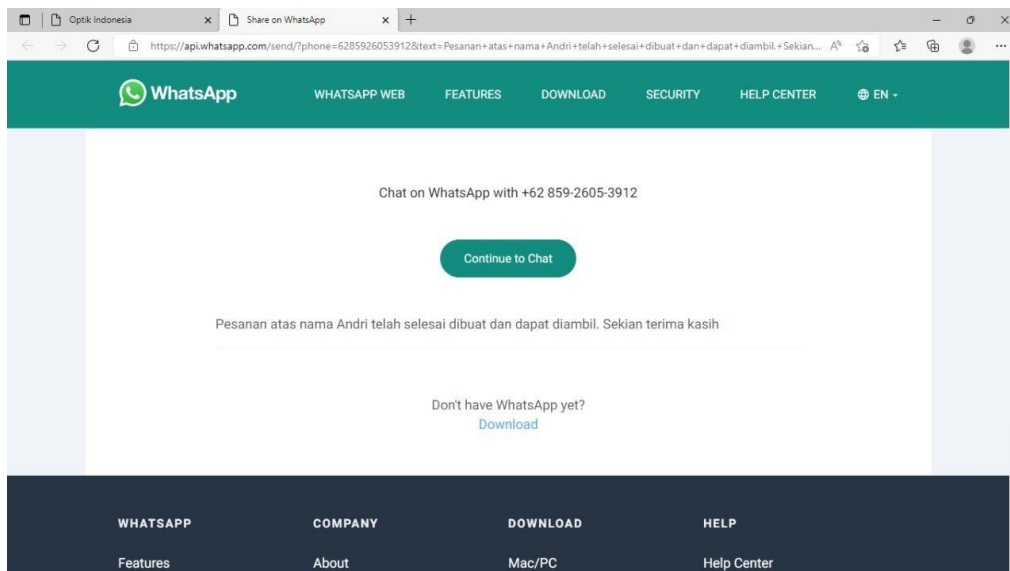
Optik Indonesia
Share on WhatsApp

https://api.whatsapp.com/send/?phone=6285926053912&text=Pesanan+atas+nama+Andri+telah+selesai+dibuat+dan+dapat+diambil.+Sekian...

WhatsApp
WHATSAPP WEB
FEATURES
DOWNLOAD
SECURITY
HELP CENTER
EN

Chat on WhatsApp with +62 859-2605-3912

Continue to Chat

Pesanan atas nama Andri telah selesai dibuat dan dapat diambil. Sekian terima kasih

Don't have WhatsApp yet?
Download

WHATSAPP
COMPANY
DOWNLOAD
HELP

Features
About
Mac/PC
Help Center